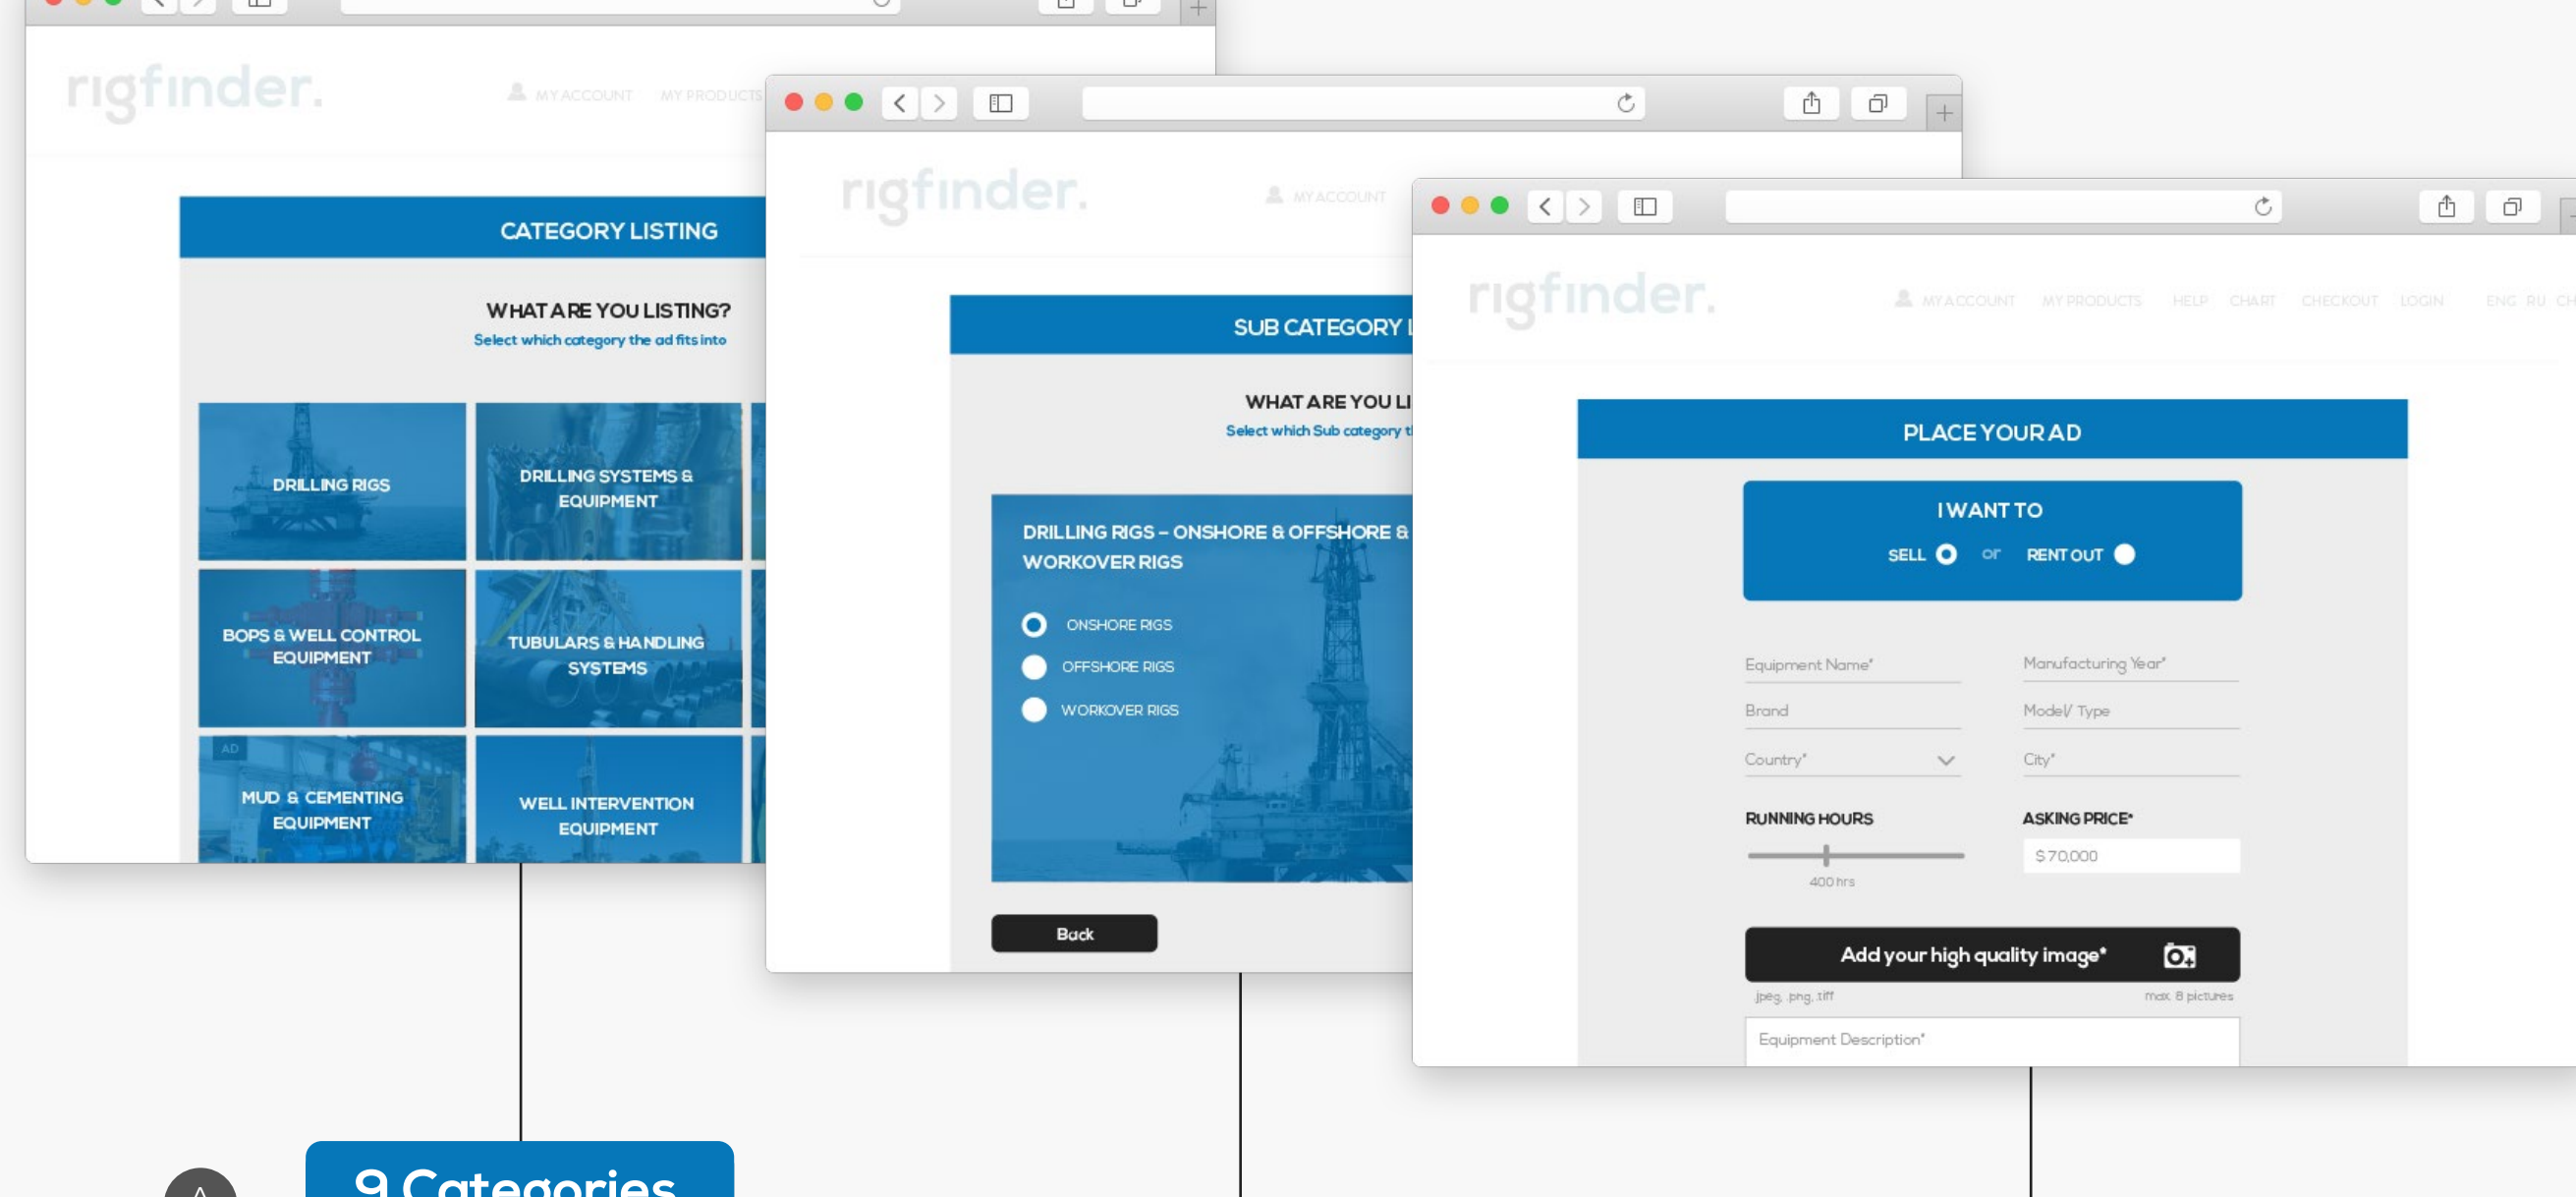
rigfinder.

MY ACCOUNT MY PRODUCTS

CATEGORY LISTING

WHAT ARE YOU LISTING?

Select which category the ad fits into

DRILLING RIGS

DRILLING SYSTEMS & EQUIPMENT

BOPS & WELL CONTROL EQUIPMENT

TUBULARS & HANDLING SYSTEMS

AD

MUD & CEMENTING EQUIPMENT

WELL INTERVENTION EQUIPMENT

rigfinder.

MY ACCOUNT

SUB CATEGORY L

WHAT ARE YOU LI

Select which Sub category t

DRILLING RIGS – ONSHORE & OFFSHORE & WORKOVER RIGS

ONSHORE RIGS

OFFSHORE RIGS

WORKOVER RIGS

Back

rigfinder.

MY ACCOUNT MY PRODUCTS HELP CHART CHECKOUT LOGIN ENG RU CH

PLACE YOUR AD

I WANT TO

SELL or RENT OUT

Equipment Name*

Manufacturing Year*

Brand

Model/ Type

Country*

City*

RUNNING HOURS

400 hrs

ASKING PRICE*

$ 70,000

Add your high quality image*

jpeg, png, tiff

max. 8 pictures

Equipment Description*

9 Categories